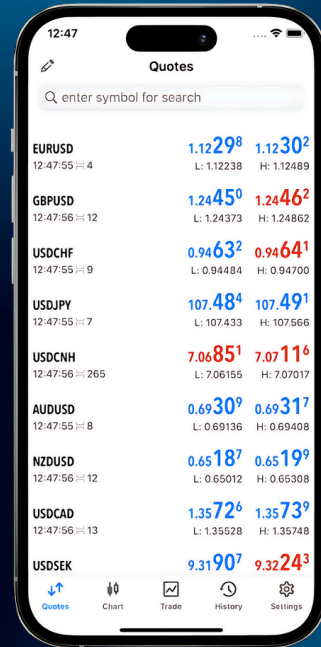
12:47

Quotes

enter symbol for search

| | | |
|---|---|---|
| EURUSD 12:47:55 ⌶ 4 | 1.12$29^8$ L: 1.12238 | 1.12$30^2$ H: 1.12489 |
| GBPUSD 12:47:56 ⌶ 12 | 1.24$45^0$ L: 1.24373 | 1.24$46^2$ H: 1.24862 |
| USDCHF 12:47:55 ⌶ 9 | 0.94$63^2$ L: 0.94484 | 0.94$64^1$ H: 0.94700 |
| USDJPY 12:47:55 ⌶ 7 | 107.$48^4$ L: 107.433 | 107.$49^1$ H: 107.566 |
| USDCNH 12:47:56 ⌶ 265 | 7.06$85^1$ L: 7.06155 | 7.07$11^6$ H: 7.07017 |
| AUDUSD 12:47:55 ⌶ 8 | 0.69$30^9$ L: 0.69136 | 0.69$31^7$ H: 0.69408 |
| NZDUSD 12:47:56 ⌶ 12 | 0.65$18^7$ L: 0.65012 | 0.65$19^9$ H: 0.65308 |
| USDCAD 12:47:56 ⌶ 13 | 1.35$72^6$ L: 1.35528 | 1.35$73^9$ H: 1.35748 |
| USDSEK | 9.31$90^7$ | 9.32$24^3$ |

Quotes Chart Trade History Settings